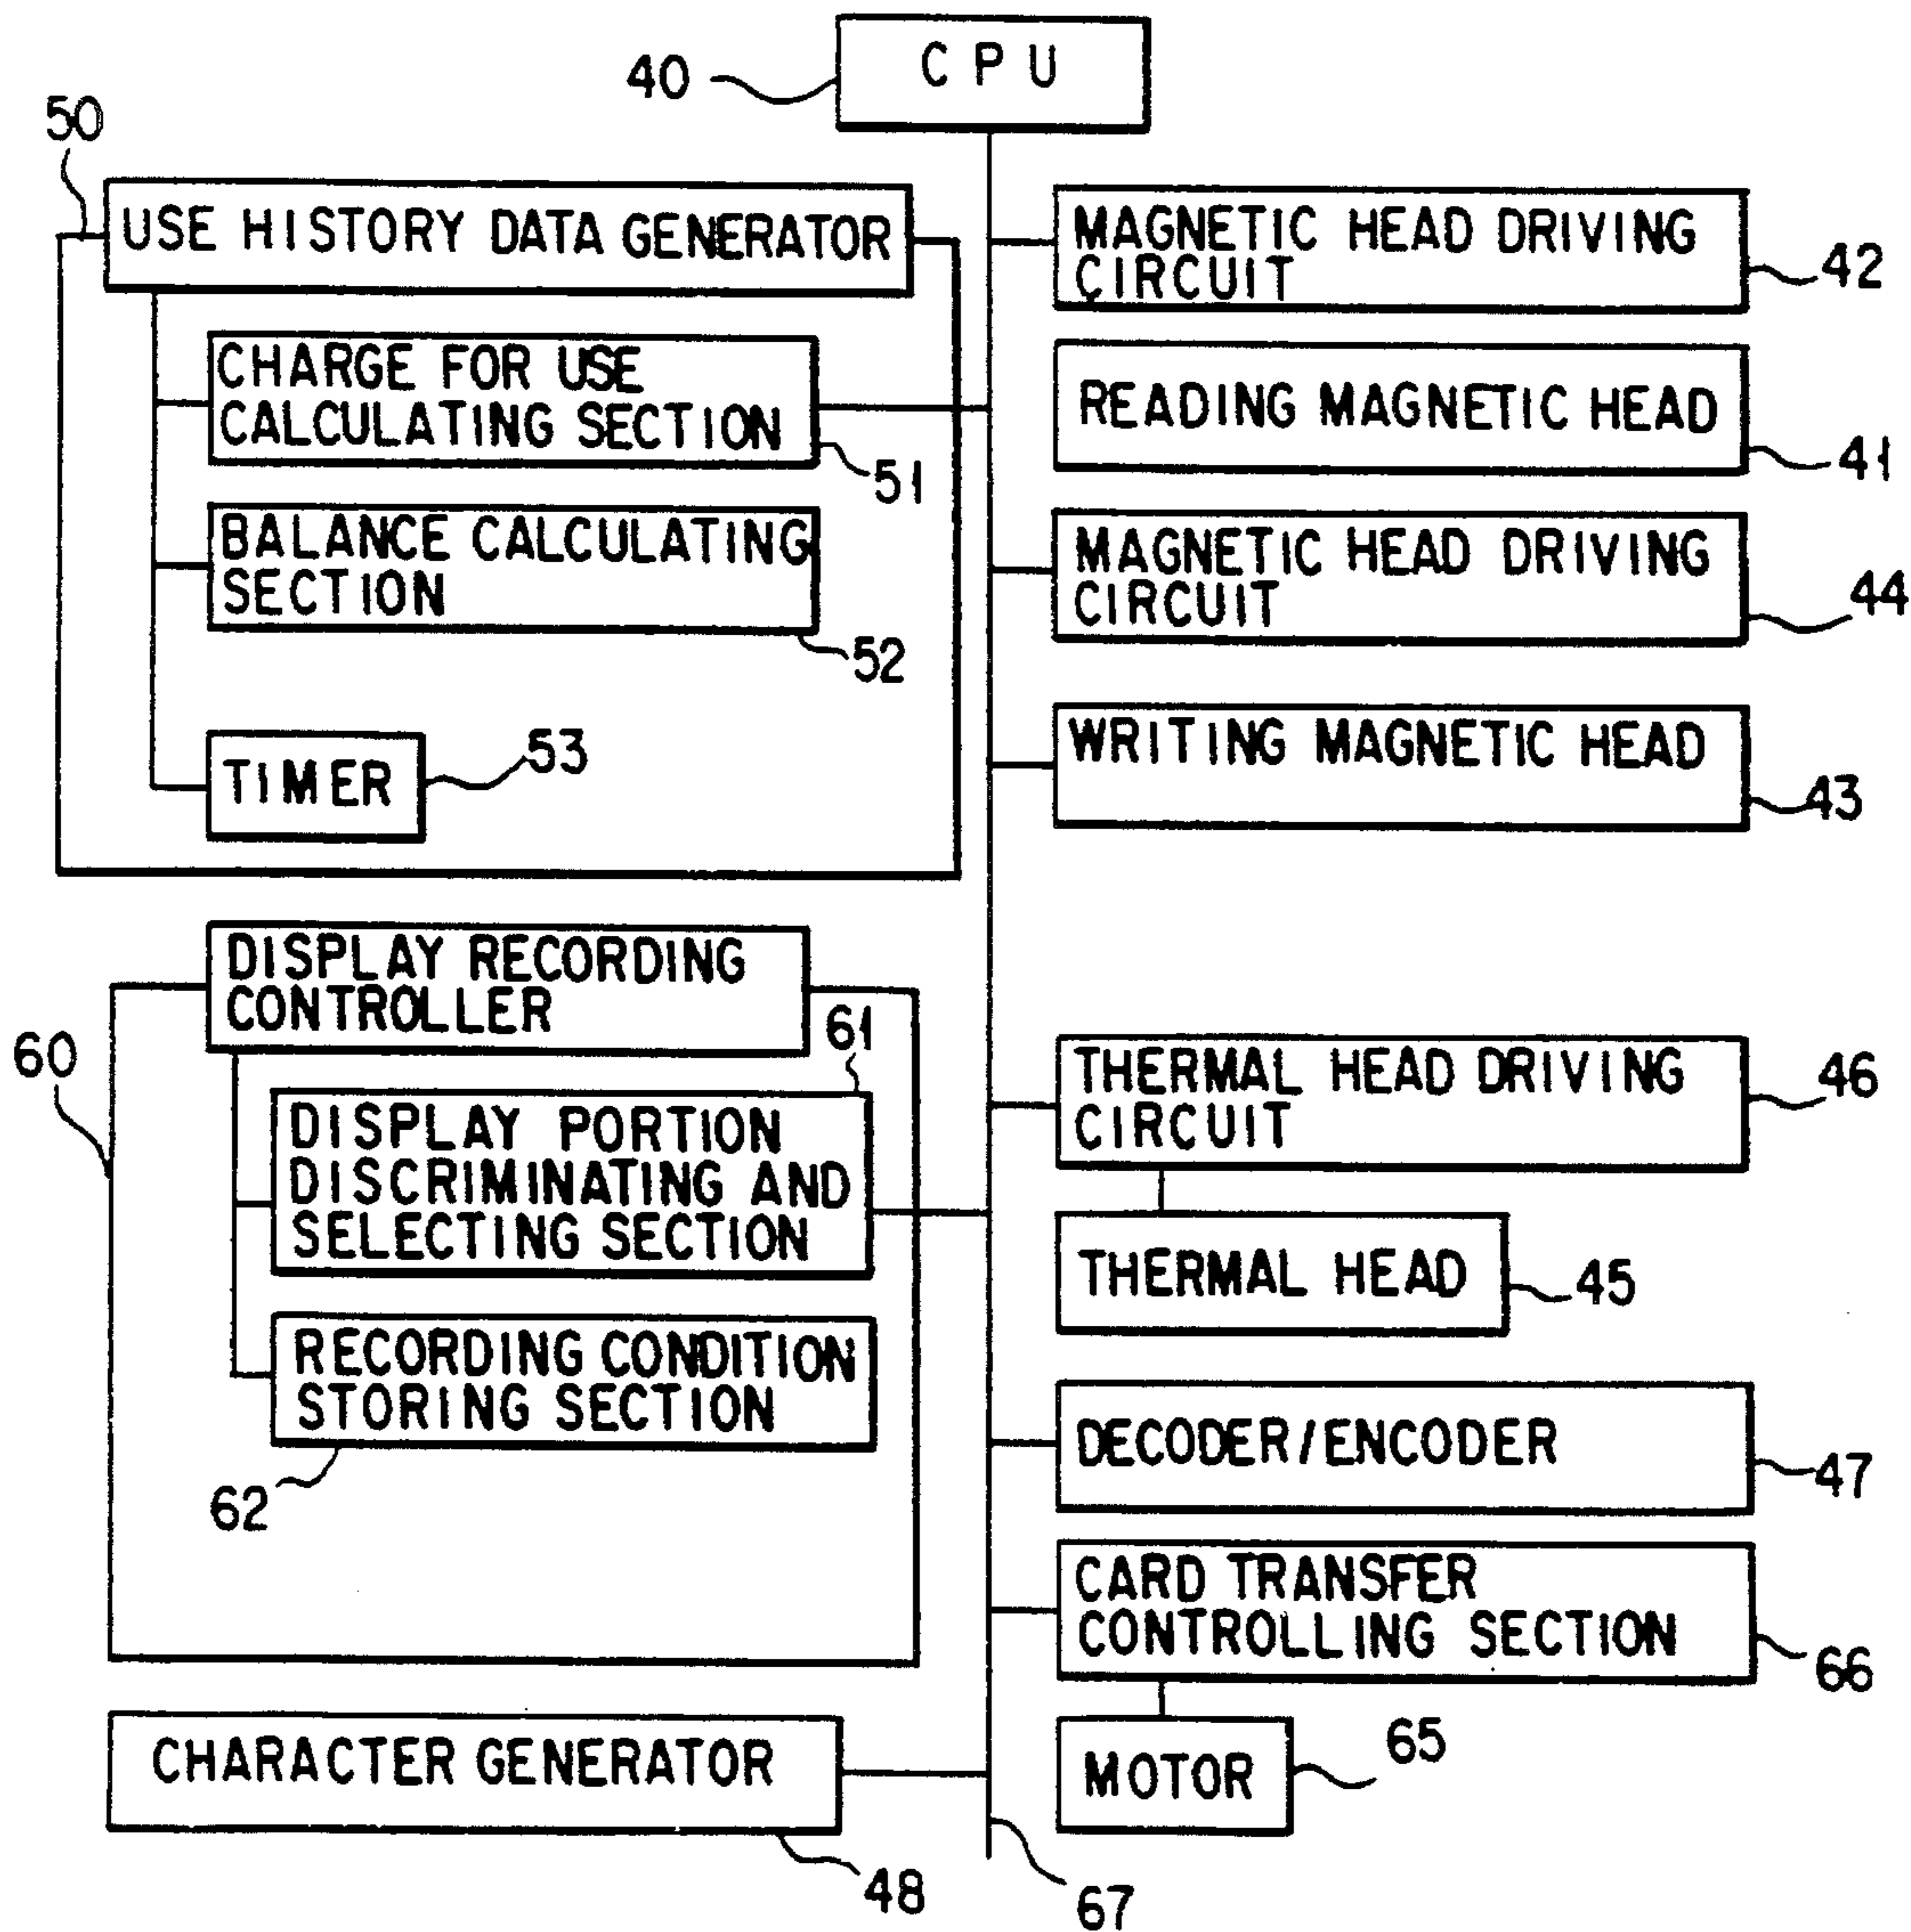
40
CPU
50
USE HISTORY DATA GENERATOR
CHARGE FOR USE CALCULATING SECTION
51
BALANCE CALCULATING SECTION
52
TIMER
53
MAGNETIC HEAD DRIVING CIRCUIT
42
READING MAGNETIC HEAD
41
MAGNETIC HEAD DRIVING CIRCUIT
44
WRITING MAGNETIC HEAD
43
60
DISPLAY RECORDING CONTROLLER
61
DISPLAY PORTION DISCRIMINATING AND SELECTING SECTION
RECORDING CONDITION STORING SECTION
62
THERMAL HEAD DRIVING CIRCUIT
46
THERMAL HEAD
45
DECODER/ENCODER
47
CARD TRANSFER CONTROLLING SECTION
66
MOTOR
65
CHARACTER GENERATOR
48
67